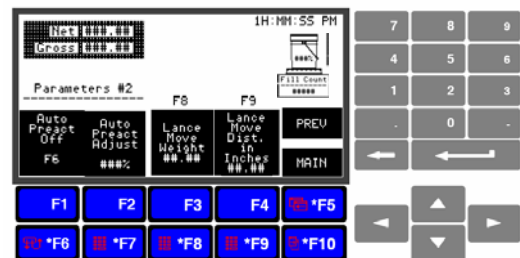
Net ###.##
Gross ###.##

1H:MM:SS PM

###%

Fill Count
#####

Parameters #2

F8

F9

Auto Preact Off

F6

Auto Preact Adjust

###%

Lance Move Weight

##.##

Lance Move Dist. in Inches

##.##

PREV

MAIN

7 8 9
4 5 6
1 2 3
. 0 -

F1 F2 F3 F4 *F5
*F6 *F7 *F8 *F9 *F10